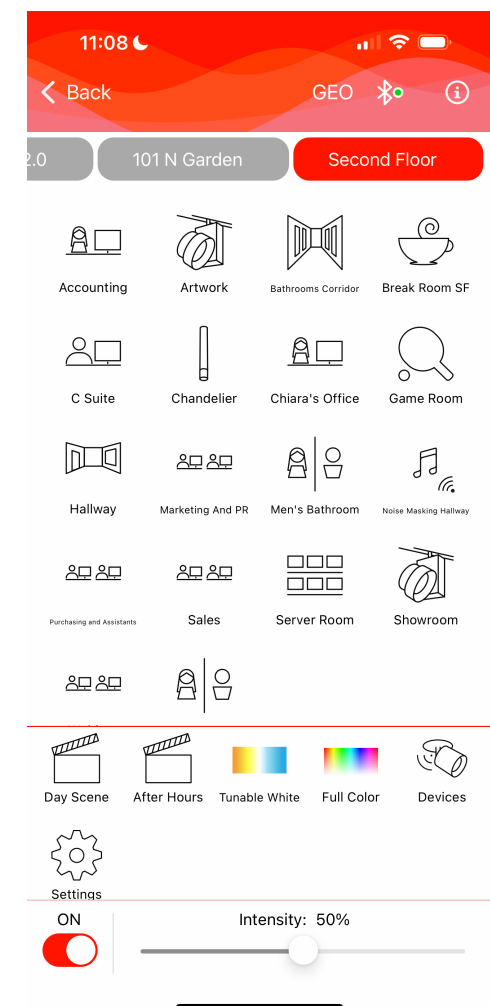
11:08

< Back GEO

2.0 101 N Garden Second Floor

Accounting
Artwork
Bathrooms Corridor
Break Room SF
C Suite
Chandelier
Chiara's Office
Game Room
Hallway
Marketing And PR
Men's Bathroom
Noise Masking Hallway
Purchasing and Assistants
Sales
Server Room
Showroom

Day Scene
After Hours
Tunable White
Full Color
Devices
Settings

ON
Intensity: 50%